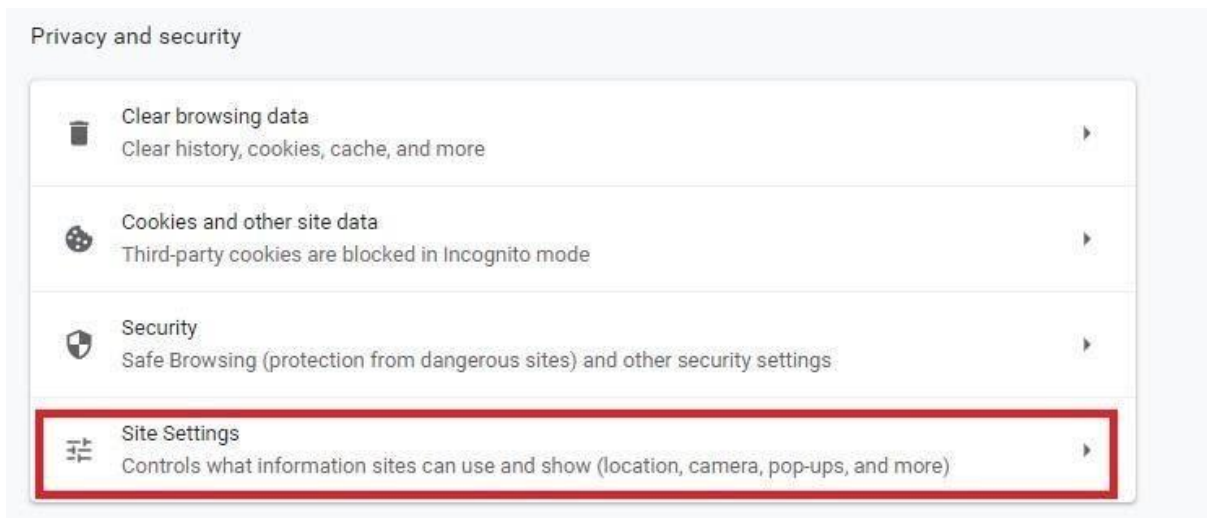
Privacy and security

Clear browsing data
Clear history, cookies, cache, and more

Cookies and other site data
Third-party cookies are blocked in Incognito mode

Security
Safe Browsing (protection from dangerous sites) and other security settings

Site Settings
Controls what information sites can use and show (location, camera, pop-ups, and more)